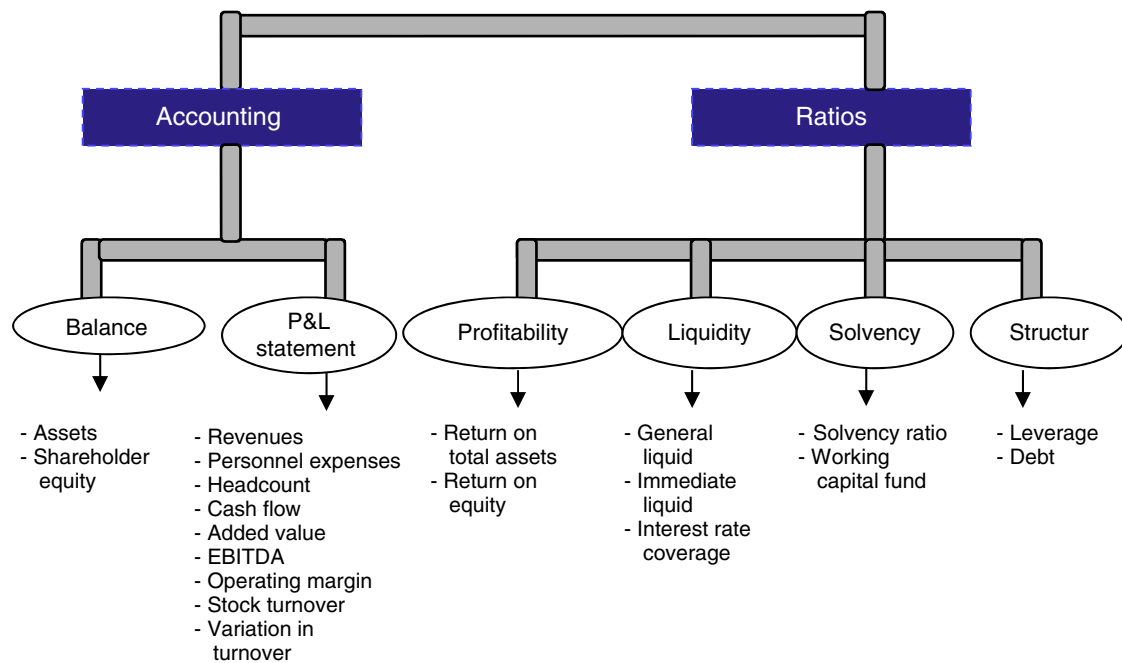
Accounting

Ratios

Balance

P&L statement

Profitability

Liquidity

Solvency

Structur

- Assets
- Shareholder equity

- Revenues
- Personnel expenses
- Headcount
- Cash flow
- Added value
- EBITDA
- Operating margin
- Stock turnover
- Variation in turnover

- Return on total assets
- Return on equity

- General liquid
- Immediate liquid
- Interest rate coverage

- Solvency ratio
- Working capital fund

- Leverage
- Debt